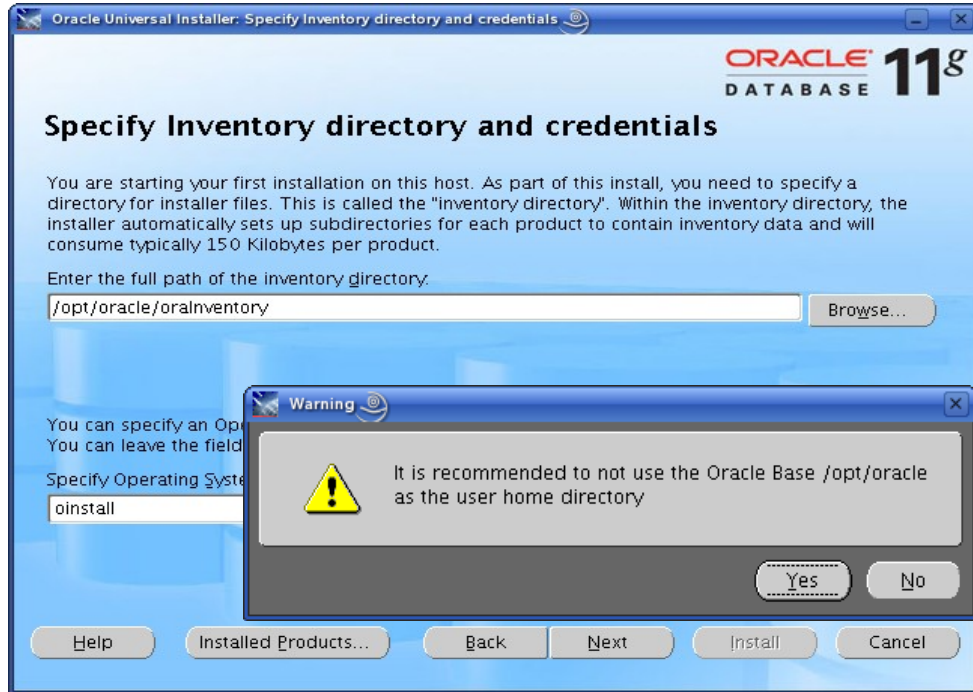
Oracle Universal Installer: Specify Inventory directory and credentials

ORACLE 11g
DATABASE

Specify Inventory directory and credentials

You are starting your first installation on this host. As part of this install, you need to specify a directory for installer files. This is called the "inventory directory". Within the inventory directory, the installer automatically sets up subdirectories for each product to contain inventory data and will consume typically 150 Kilobytes per product.

Enter the full path of the inventory directory:

/opt/oracle/oraInventory

Browse...

You can specify an Op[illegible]
You can leave the field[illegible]

Specify Operating Syste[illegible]

oinstall

Warning

It is recommended to not use the Oracle Base /opt/oracle as the user home directory

Yes

No

Help

Installed Products...

Back

Next

Install

Cancel